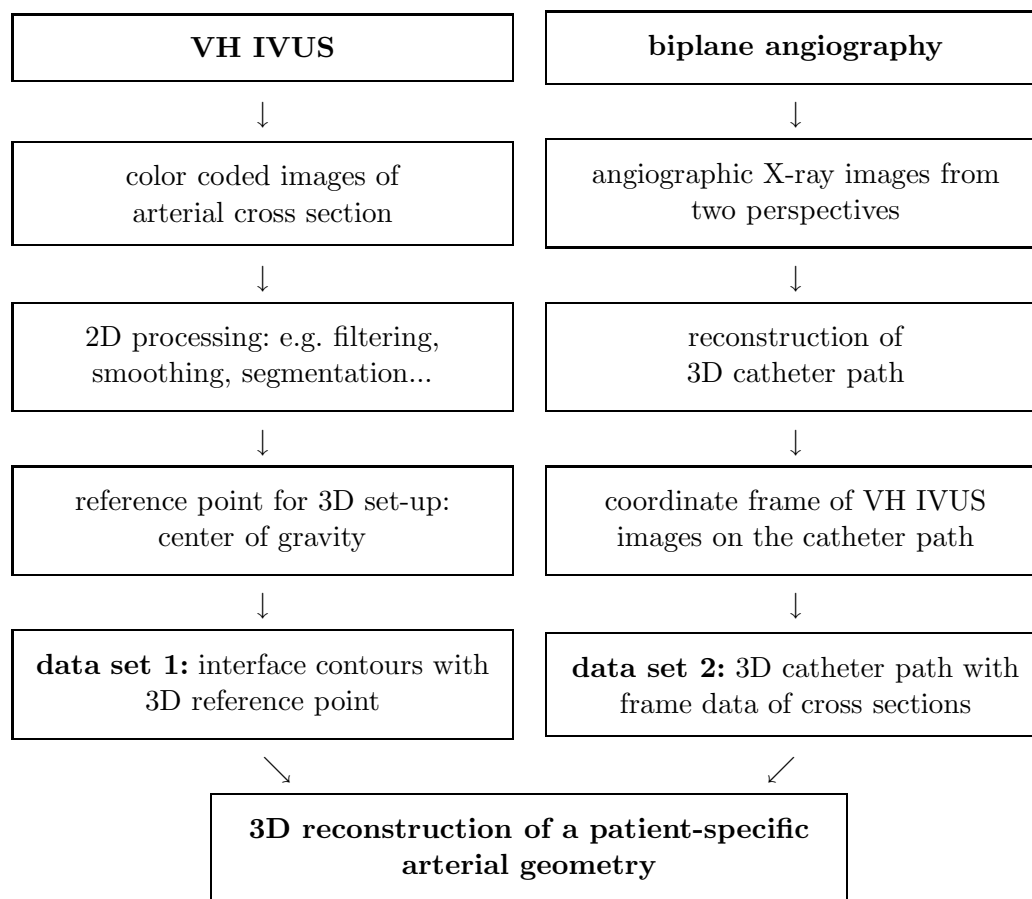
VH IVUS

color coded images of arterial cross section

2D processing: e.g. filtering, smoothing, segmentation...

reference point for 3D set-up: center of gravity

**data set 1:** interface contours with 3D reference point

biplane angiography

angiographic X-ray images from two perspectives

reconstruction of 3D catheter path

coordinate frame of VH IVUS images on the catheter path

**data set 2:** 3D catheter path with frame data of cross sections

3D reconstruction of a patient-specific arterial geometry